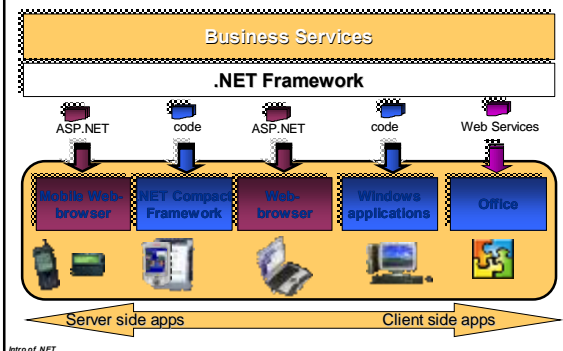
Business Services

.NET Framework

ASP.NET

code

ASP.NET

code

Web Services

Mobile Web-browser

.NET Compact Framework

Web-browser

Windows applications

Office

Server side apps

Client side apps

Intro of .NET